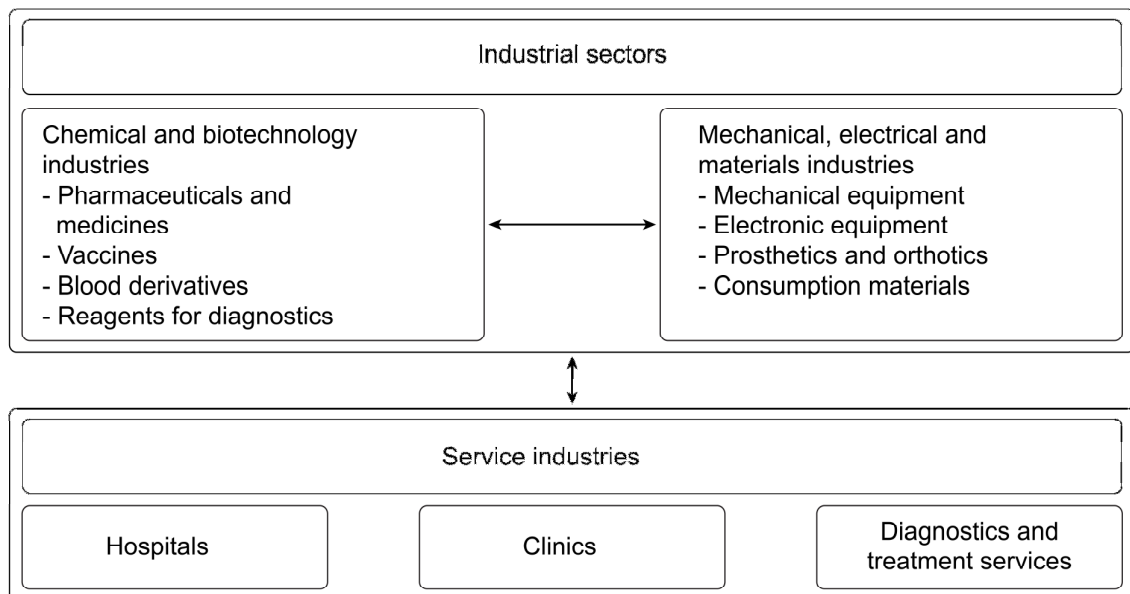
Industrial sectors

Chemical and biotechnology industries
- Pharmaceuticals and medicines
- Vaccines
- Blood derivatives
- Reagents for diagnostics

Mechanical, electrical and materials industries
- Mechanical equipment
- Electronic equipment
- Prosthetics and orthotics
- Consumption materials

Service industries

Hospitals

Clinics

Diagnostics and treatment services